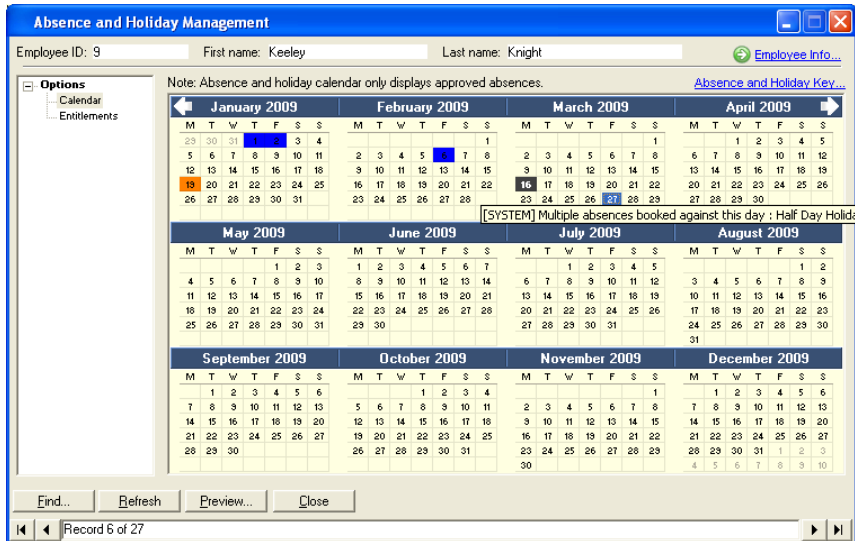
Absence and Holiday Management

Employee ID: 9
First name: Keeley
Last name: Knight
Employee Info...

Options
Calendar
Entitlements

Note: Absence and holiday calendar only displays approved absences.
Absence and Holiday Key...

January 2009
| M | T | W | T | F | S | S |
|---|---|---|---|---|---|---|
| 29 | 30 | 31 | 1 | 2 | 3 | 4 |
| 5 | 6 | 7 | 8 | 9 | 10 | 11 |
| 12 | 13 | 14 | 15 | 16 | 17 | 18 |
| 19 | 20 | 21 | 22 | 23 | 24 | 25 |
| 26 | 27 | 28 | 29 | 30 | 31 | |

February 2009
| M | T | W | T | F | S | S |
|---|---|---|---|---|---|---|
| | | | | | | 1 |
| 2 | 3 | 4 | 5 | 6 | 7 | 8 |
| 9 | 10 | 11 | 12 | 13 | 14 | 15 |
| 16 | 17 | 18 | 19 | 20 | 21 | 22 |
| 23 | 24 | 25 | 26 | 27 | 28 | |

March 2009
| M | T | W | T | F | S | S |
|---|---|---|---|---|---|---|
| | | | | | | 1 |
| 2 | 3 | 4 | 5 | 6 | 7 | 8 |
| 9 | 10 | 11 | 12 | 13 | 14 | 15 |
| 16 | 17 | 18 | 19 | 20 | 21 | 22 |
| 23 | 24 | 25 | 26 | 27 | 28 | 29 |

April 2009
| M | T | W | T | F | S | S |
|---|---|---|---|---|---|---|
| | | 1 | 2 | 3 | 4 | 5 |
| 6 | 7 | 8 | 9 | 10 | 11 | 12 |
| 13 | 14 | 15 | 16 | 17 | 18 | 19 |
| 20 | 21 | 22 | 23 | 24 | 25 | 26 |
| 27 | 28 | 29 | 30 | | | |

[SYSTEM] Multiple absences booked against this day : Half Day Holida

May 2009
| M | T | W | T | F | S | S |
|---|---|---|---|---|---|---|
| | | | | 1 | 2 | 3 |
| 4 | 5 | 6 | 7 | 8 | 9 | 10 |
| 11 | 12 | 13 | 14 | 15 | 16 | 17 |
| 18 | 19 | 20 | 21 | 22 | 23 | 24 |
| 25 | 26 | 27 | 28 | 29 | 30 | 31 |

June 2009
| M | T | W | T | F | S | S |
|---|---|---|---|---|---|---|
| 1 | 2 | 3 | 4 | 5 | 6 | 7 |
| 8 | 9 | 10 | 11 | 12 | 13 | 14 |
| 15 | 16 | 17 | 18 | 19 | 20 | 21 |
| 22 | 23 | 24 | 25 | 26 | 27 | 28 |
| 29 | 30 | | | | | |

July 2009
| M | T | W | T | F | S | S |
|---|---|---|---|---|---|---|
| | | 1 | 2 | 3 | 4 | 5 |
| 6 | 7 | 8 | 9 | 10 | 11 | 12 |
| 13 | 14 | 15 | 16 | 17 | 18 | 19 |
| 20 | 21 | 22 | 23 | 24 | 25 | 26 |
| 27 | 28 | 29 | 30 | 31 | | |

August 2009
| M | T | W | T | F | S | S |
|---|---|---|---|---|---|---|
| | | | | | 1 | 2 |
| 3 | 4 | 5 | 6 | 7 | 8 | 9 |
| 10 | 11 | 12 | 13 | 14 | 15 | 16 |
| 17 | 18 | 19 | 20 | 21 | 22 | 23 |
| 24 | 25 | 26 | 27 | 28 | 29 | 30 |
| 31 | | | | | | |

September 2009
| M | T | W | T | F | S | S |
|---|---|---|---|---|---|---|
| | 1 | 2 | 3 | 4 | 5 | 6 |
| 7 | 8 | 9 | 10 | 11 | 12 | 13 |
| 14 | 15 | 16 | 17 | 18 | 19 | 20 |
| 21 | 22 | 23 | 24 | 25 | 26 | 27 |
| 28 | 29 | 30 | | | | |

October 2009
| M | T | W | T | F | S | S |
|---|---|---|---|---|---|---|
| | | | 1 | 2 | 3 | 4 |
| 5 | 6 | 7 | 8 | 9 | 10 | 11 |
| 12 | 13 | 14 | 15 | 16 | 17 | 18 |
| 19 | 20 | 21 | 22 | 23 | 24 | 25 |
| 26 | 27 | 28 | 29 | 30 | 31 | |

November 2009
| M | T | W | T | F | S | S |
|---|---|---|---|---|---|---|
| | | | | | | 1 |
| 2 | 3 | 4 | 5 | 6 | 7 | 8 |
| 9 | 10 | 11 | 12 | 13 | 14 | 15 |
| 16 | 17 | 18 | 19 | 20 | 21 | 22 |
| 23 | 24 | 25 | 26 | 27 | 28 | 29 |
| 30 | | | | | | |

December 2009
| M | T | W | T | F | S | S |
|---|---|---|---|---|---|---|
| | 1 | 2 | 3 | 4 | 5 | 6 |
| 7 | 8 | 9 | 10 | 11 | 12 | 13 |
| 14 | 15 | 16 | 17 | 18 | 19 | 20 |
| 21 | 22 | 23 | 24 | 25 | 26 | 27 |
| 28 | 29 | 30 | 31 | 1 | 2 | 3 |
| 4 | 5 | 6 | 7 | 8 | 9 | 10 |

Find... Refresh Preview... Close

Record 6 of 27